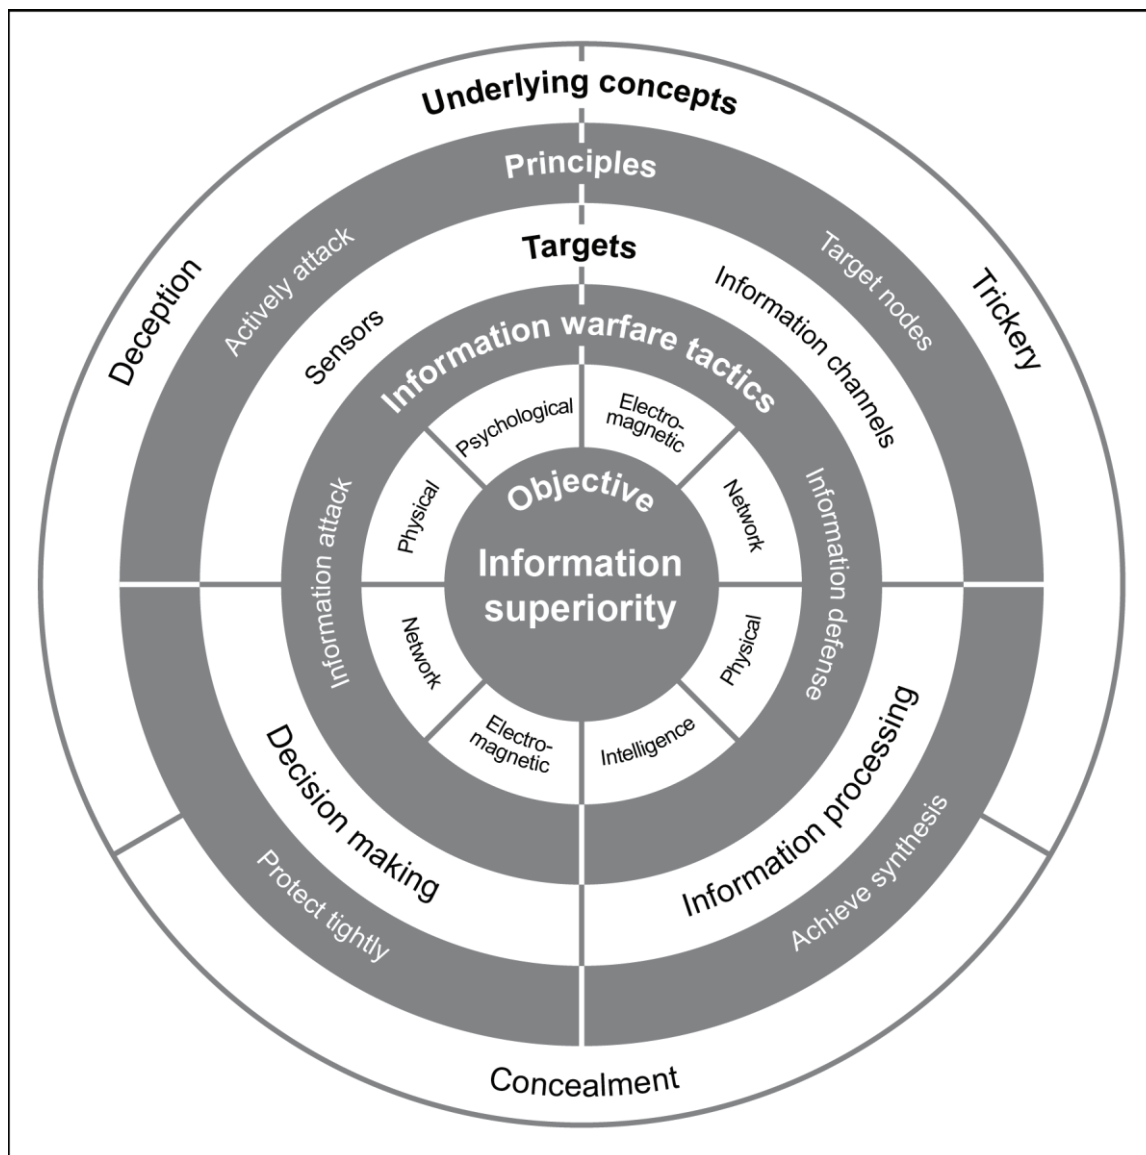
Underlying concepts

Principles

Targets

Deception

Trickery

Actively attack

Target nodes

Sensors

Information channels

Information warfare tactics

Psychological

Electro-magnetic

Physical

Network

Objective

Information superiority

Information attack

Information defense

Network

Physical

Electro-magnetic

Intelligence

Decision making

Information processing

Protect tightly

Achieve synthesis

Concealment